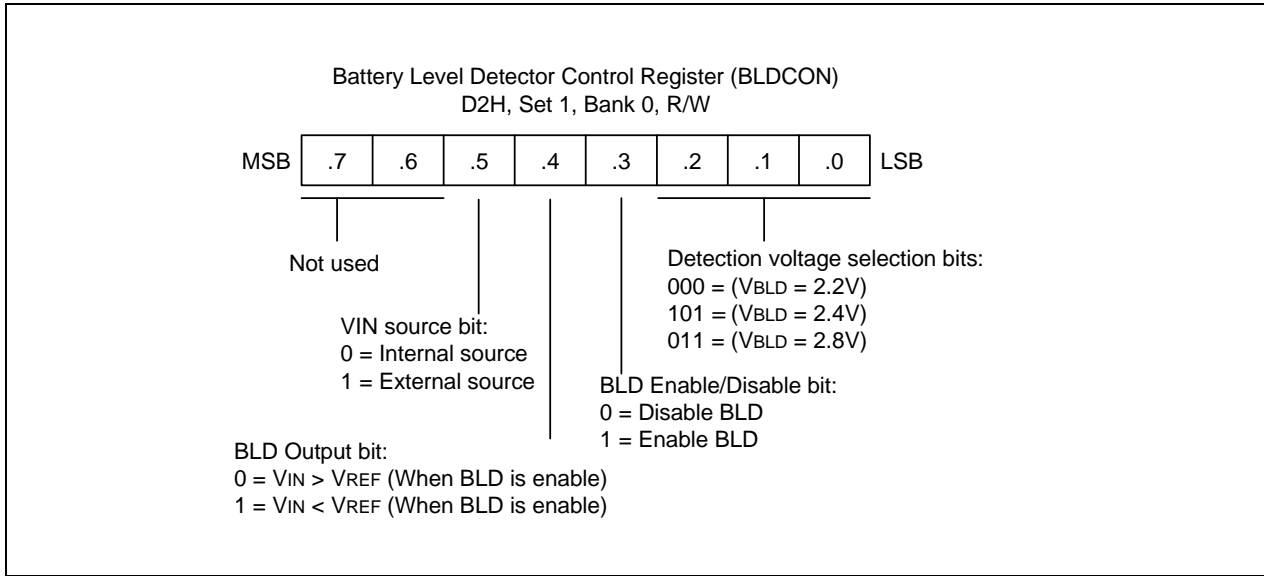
Battery Level Detector Control Register (BLDCON)
D2H, Set 1, Bank 0, R/W

| MSB | .7 | .6 | .5 | .4 | .3 | .2 | .1 | .0 | LSB |
|---|---|---|---|---|---|---|---|---|---|

Not used

VIN source bit:
0 = Internal source
1 = External source

BLD Output bit:
0 = $V_{IN}$ > $V_{REF}$ (When BLD is enable)
1 = $V_{IN}$ < $V_{REF}$ (When BLD is enable)

BLD Enable/Disable bit:
0 = Disable BLD
1 = Enable BLD

Detection voltage selection bits:
000 = ($V_{BLD}$ = 2.2V)
101 = ($V_{BLD}$ = 2.4V)
011 = ($V_{BLD}$ = 2.8V)